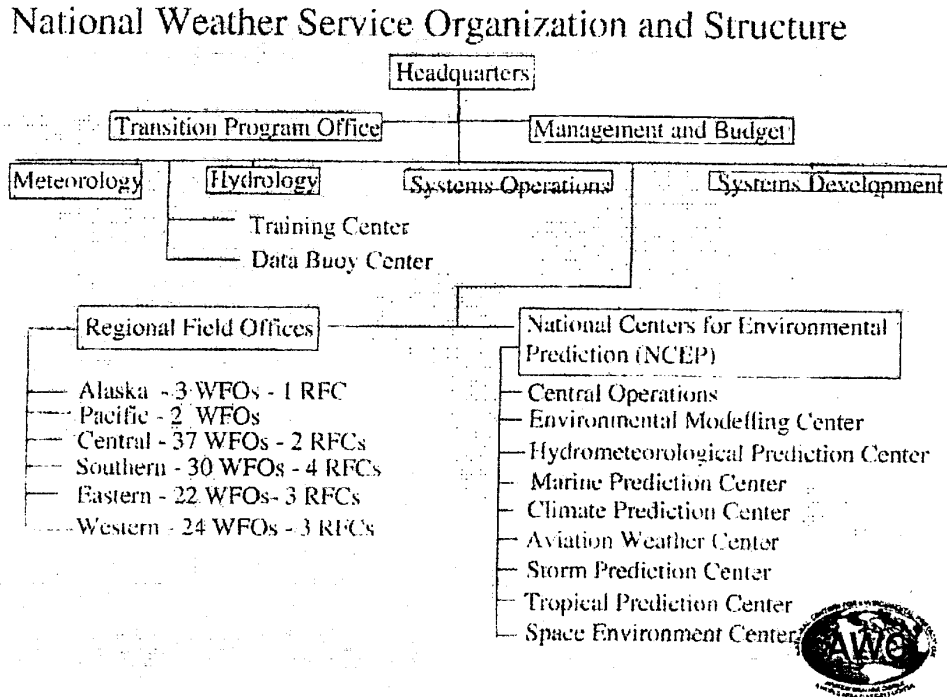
National Weather Service Organization and Structure

Headquarters

Transition Program Office

Management and Budget

Meteorology

Hydrology

Systems Operations

Systems Development

Training Center

Data Buoy Center

Regional Field Offices

Alaska - 3 WFOs - 1 RFC
Pacific - 2 WFOs
Central - 37 WFOs - 2 RFCs
Southern - 30 WFOs - 4 RFCs
Eastern - 22 WFOs - 3 RFCs
Western - 24 WFOs - 3 RFCs

National Centers for Environmental Prediction (NCEP)

Central Operations
Environmental Modelling Center
Hydrometeorological Prediction Center
Marine Prediction Center
Climate Prediction Center
Aviation Weather Center
Storm Prediction Center
Tropical Prediction Center
Space Environment Center

AWC